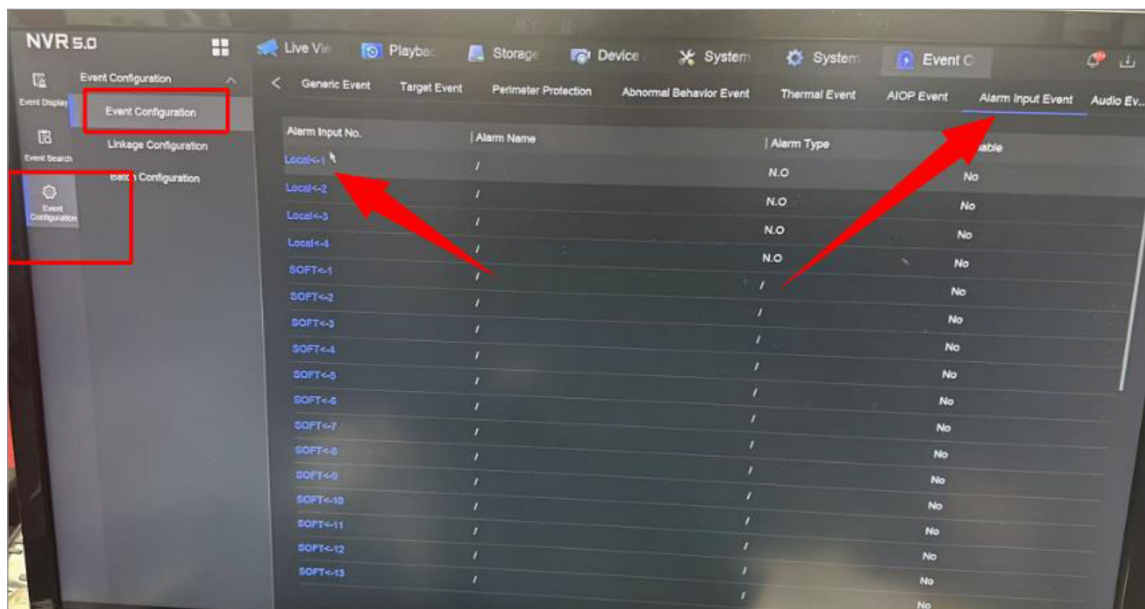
NVR 5.0

Live Vie | Playbac | Storage | Device | System | System | Event C

Event Display
Event Search
Event Configuration

Event Configuration
Event Configuration
Linkage Configuration
Batch Configuration

< Generic Event | Target Event | Perimeter Protection | Abnormal Behavior Event | Thermal Event | AIOP Event | Alarm Input Event | Audio Ev...

| Alarm Input No. | Alarm Name | Alarm Type | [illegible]able |
|---|---|---|---|
| Local<-1 | / | N.O | No |
| Local<-2 | / | N.O | No |
| Local<-3 | / | N.O | No |
| Local<-4 | / | N.O | No |
| SOFT<-1 | / | / | No |
| SOFT<-2 | / | / | No |
| SOFT<-3 | / | / | No |
| SOFT<-4 | / | / | No |
| SOFT<-5 | / | / | No |
| SOFT<-6 | / | / | No |
| SOFT<-7 | / | / | No |
| SOFT<-8 | / | / | No |
| SOFT<-9 | / | / | No |
| SOFT<-10 | / | / | No |
| SOFT<-11 | / | / | No |
| SOFT<-12 | / | / | No |
| SOFT<-13 | / | / | No |
| | | | No |